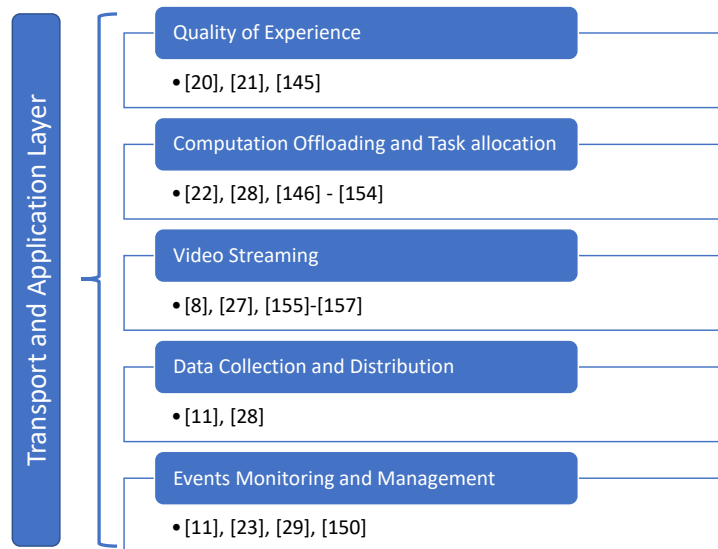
Transport and Application Layer

Quality of Experience

• [20], [21], [145]

Computation Offloading and Task allocation

• [22], [28], [146] - [154]

Video Streaming

• [8], [27], [155]-[157]

Data Collection and Distribution

• [11], [28]

Events Monitoring and Management

• [11], [23], [29], [150]